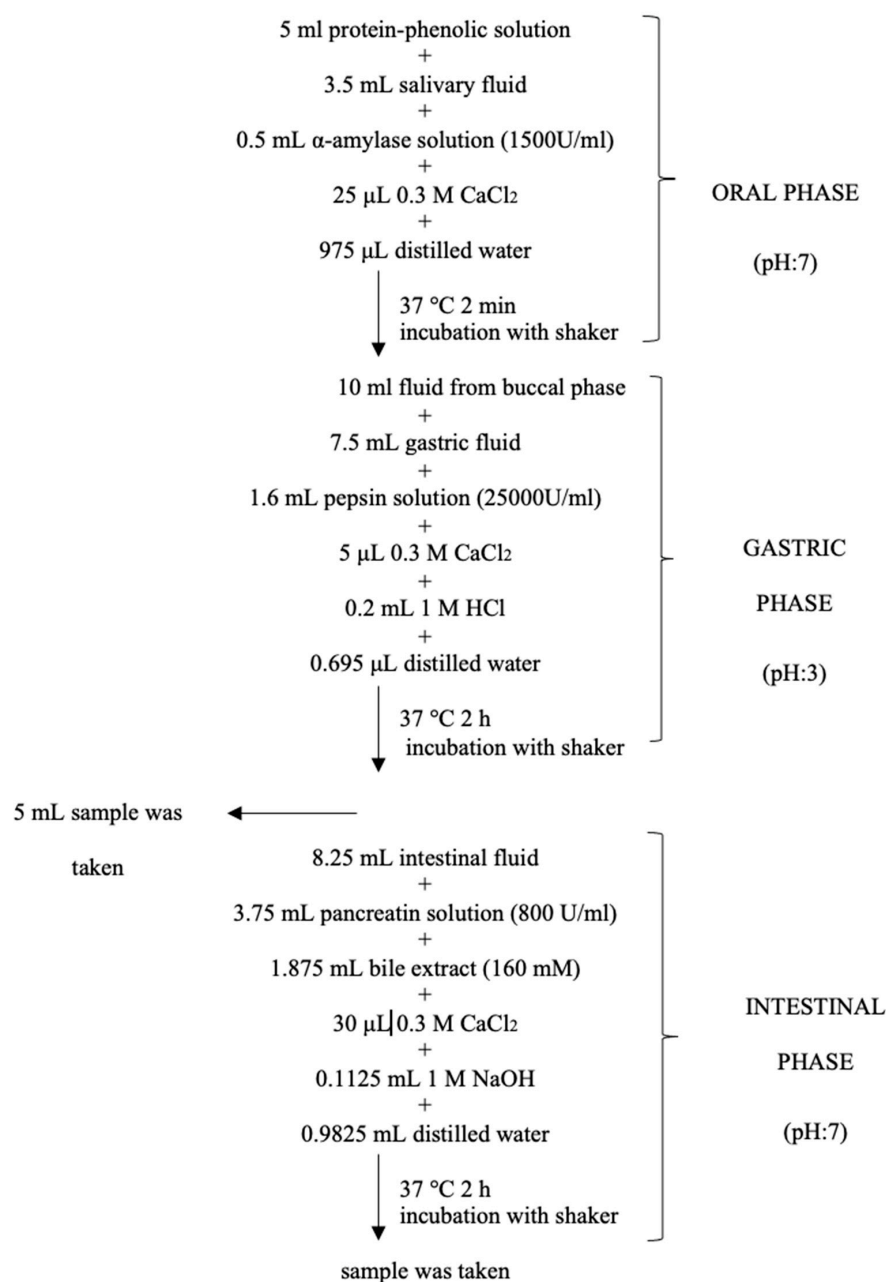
5 ml protein-phenolic solution
+
3.5 mL salivary fluid
+
0.5 mL α-amylase solution (1500U/ml)
+
25 μL 0.3 M $CaCl_2$
+
975 μL distilled water

37 °C 2 min
incubation with shaker

ORAL PHASE

(pH:7)

10 ml fluid from buccal phase
+
7.5 mL gastric fluid
+
1.6 mL pepsin solution (25000U/ml)
+
5 μL 0.3 M $CaCl_2$
+
0.2 mL 1 M HCl
+
0.695 μL distilled water

37 °C 2 h
incubation with shaker

GASTRIC

PHASE

(pH:3)

5 mL sample was

taken

8.25 mL intestinal fluid
+
3.75 mL pancreatin solution (800 U/ml)
+
1.875 mL bile extract (160 mM)
+
30 μL 0.3 M $CaCl_2$
+
0.1125 mL 1 M NaOH
+
0.9825 mL distilled water

37 °C 2 h
incubation with shaker

INTESTINAL

PHASE

(pH:7)

sample was taken